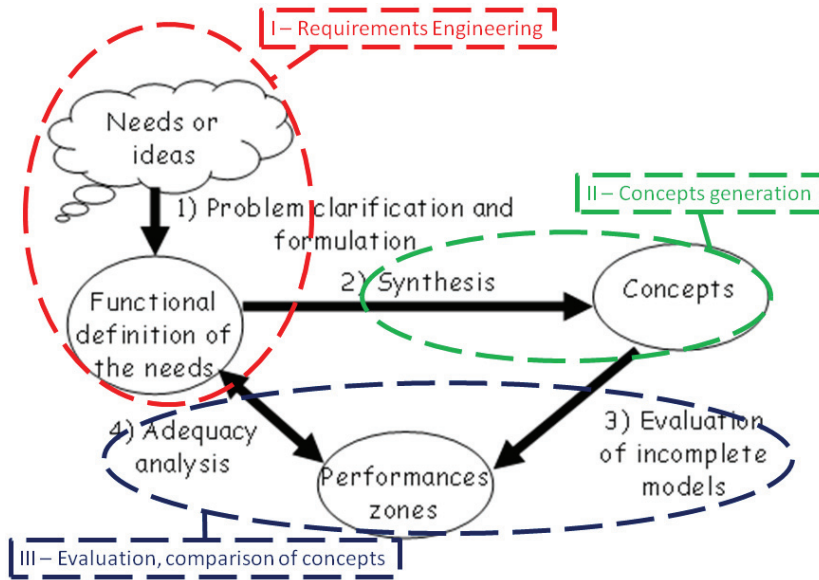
I – Requirements Engineering

Needs or ideas

1) Problem clarification and formulation

II – Concepts generation

Functional definition of the needs

2) Synthesis

Concepts

4) Adequacy analysis

3) Evaluation of incomplete models

Performances zones

III – Evaluation, comparison of concepts